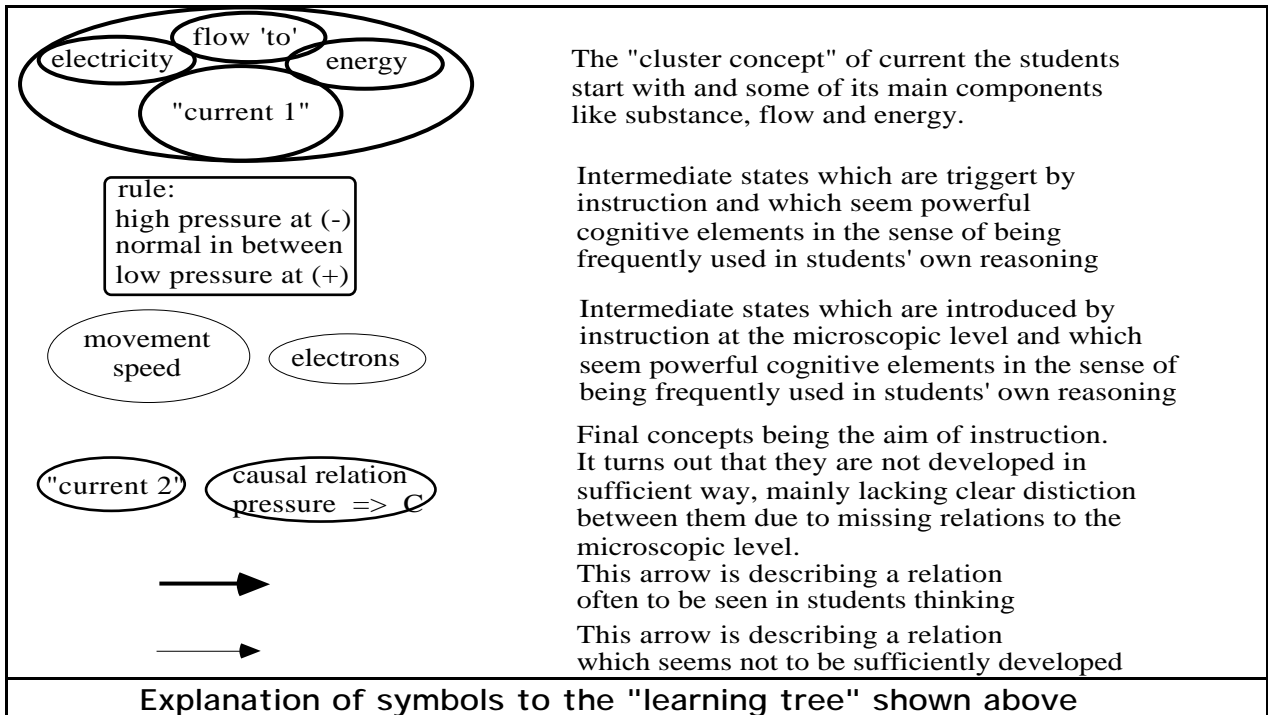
flow 'to'
electricity
energy
"current 1"

The "cluster concept" of current the students start with and some of its main components like substance, flow and energy.

rule:
high pressure at (-)
normal in between
low pressure at (+)

Intermediate states which are triggert by instruction and which seem powerful cognitive elements in the sense of being frequently used in students' own reasoning

movement speed
electrons

Intermediate states which are introduced by instruction at the microscopic level and which seem powerful cognitive elements in the sense of being frequently used in students' own reasoning

"current 2"
causal relation pressure => C

Final concepts being the aim of instruction. It turns out that they are not developed in sufficient way, mainly lacking clear distiction between them due to missing relations to the microscopic level.

This arrow is describing a relation often to be seen in students thinking

This arrow is describing a relation which seems not to be sufficiently developed

Explanation of symbols to the "learning tree" shown above